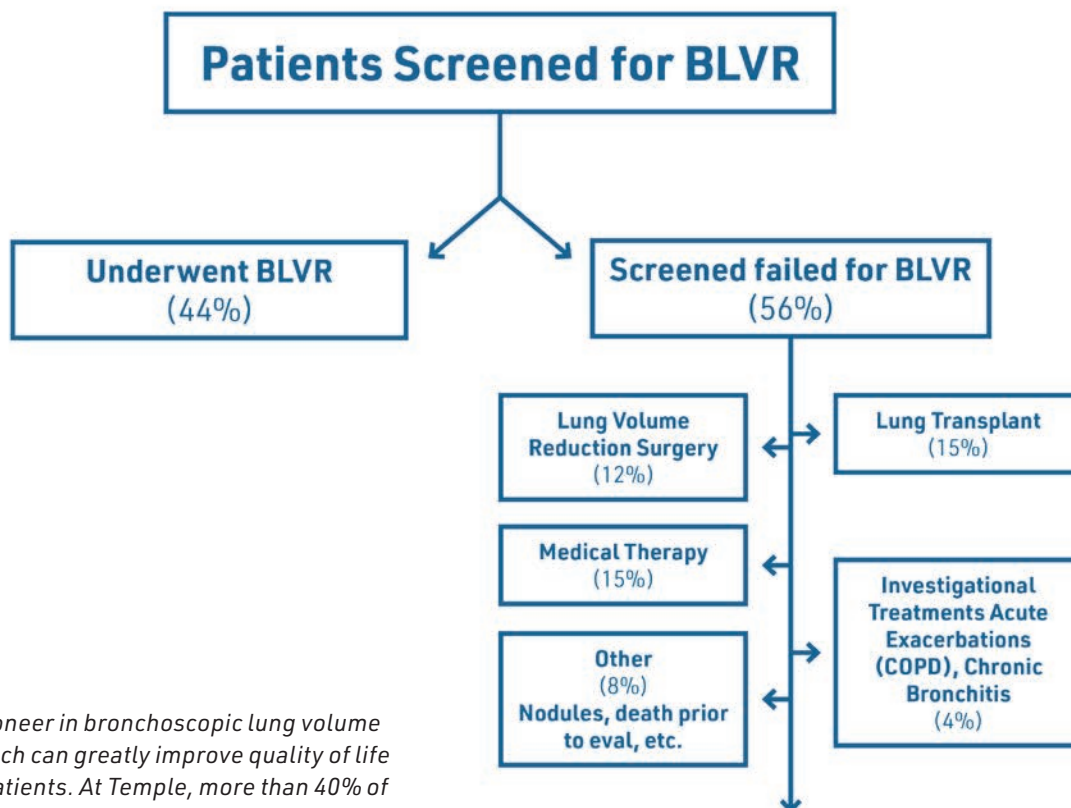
Patients Screened for BLVR

Underwent BLVR
(44%)

Screened failed for BLVR
(56%)

Lung Volume Reduction Surgery
(12%)

Lung Transplant
(15%)

Medical Therapy
(15%)

Investigational Treatments Acute Exacerbations (COPD), Chronic Bronchitis
(4%)

Other
(8%)
Nodules, death prior to eval, etc.

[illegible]oneer in bronchoscopic lung volume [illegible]ch can greatly improve quality of life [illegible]atients. At Temple, more than 40% of